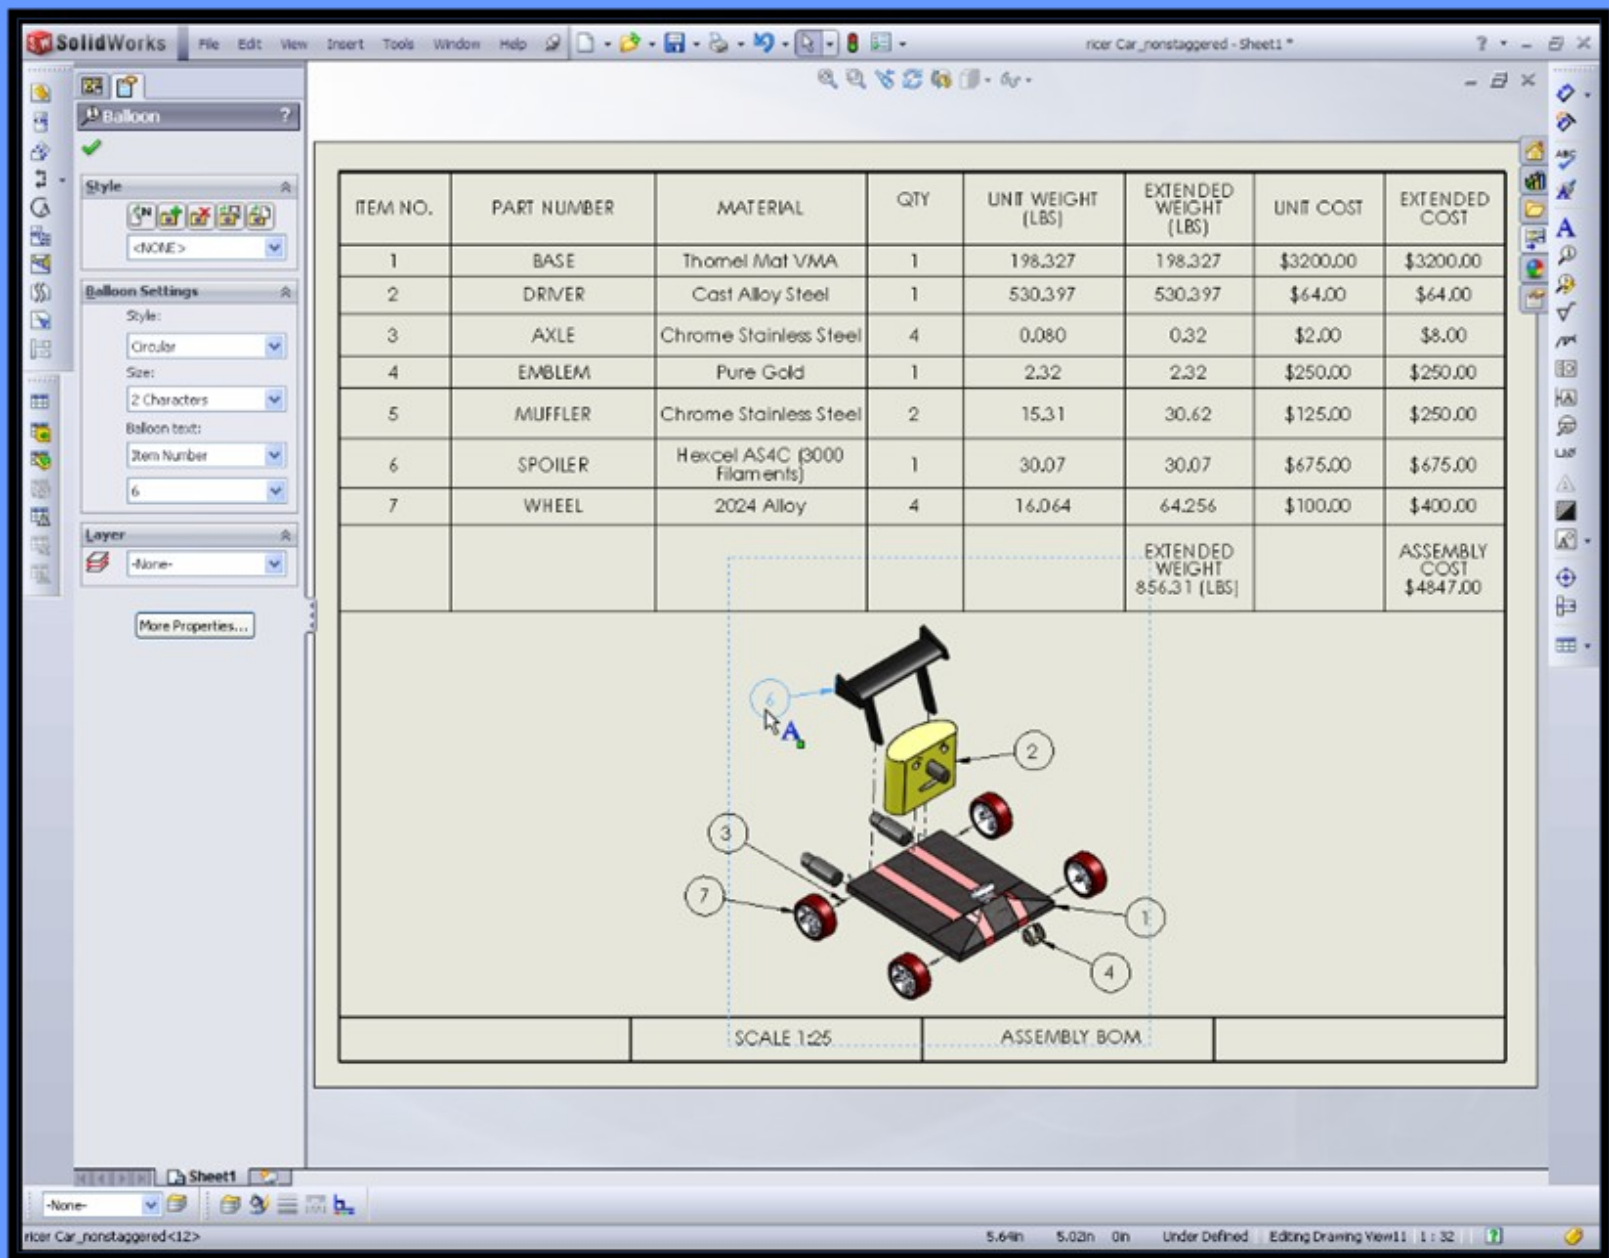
SolidWorks File Edit View Insert Tools Window Help

ricer Car_nonstaggered - Sheet1 *

Balloon ?

Style

<NONE>

Balloon Settings

Style:

Circular

Size:

2 Characters

Balloon text:

Item Number

6

Layer

-None-

More Properties...

| ITEM NO. | PART NUMBER | MATERIAL | QTY | UNIT WEIGHT (LBS) | EXTENDED WEIGHT (LBS) | UNIT COST | EXTENDED COST |
|---|---|---|---|---|---|---|---|
| 1 | BASE | Thornel Mat VMA | 1 | 198.327 | 198.327 | \$3200.00 | \$3200.00 |
| 2 | DRIVER | Cast Alloy Steel | 1 | 530.397 | 530.397 | \$64.00 | \$64.00 |
| 3 | AXLE | Chrome Stainless Steel | 4 | 0.080 | 0.32 | \$2.00 | \$8.00 |
| 4 | EMBLEM | Pure Gold | 1 | 2.32 | 2.32 | \$250.00 | \$250.00 |
| 5 | MUFFLER | Chrome Stainless Steel | 2 | 15.31 | 30.62 | \$125.00 | \$250.00 |
| 6 | SPOILER | Hexcel AS4C (3000 Filaments) | 1 | 30.07 | 30.07 | \$675.00 | \$675.00 |
| 7 | WHEEL | 2024 Alloy | 4 | 16.064 | 64.256 | \$100.00 | \$400.00 |
| | | | | | EXTENDED WEIGHT 856.31 (LBS) | | ASSEMBLY COST \$4847.00 |

6

2

3

7

1

4

SCALE 1:25

ASSEMBLY BOM

Sheet1

-None-

ricer Car_nonstaggered<12>

5.64in 5.02in 0in Under Defined Editing Drawing View11 1 : 32